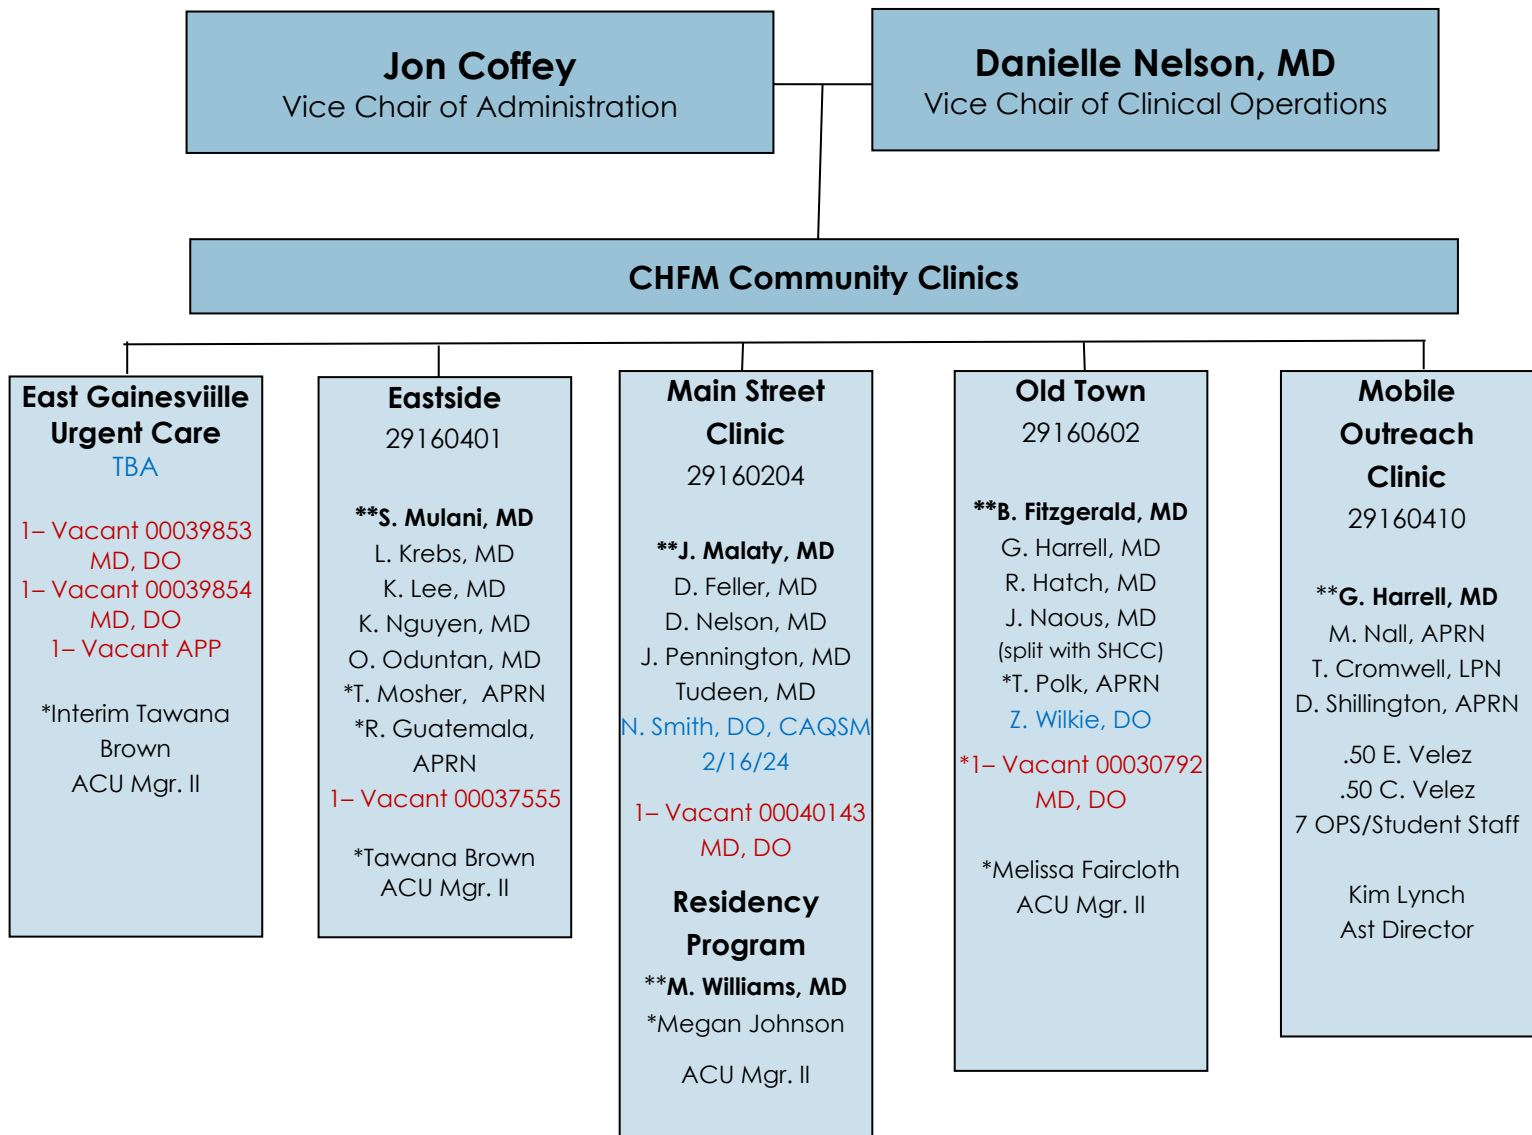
**Jon Coffey**
Vice Chair of Administration

**Danielle Nelson, MD**
Vice Chair of Clinical Operations

**CHFM Community Clinics**

**East Gainesviille Urgent Care**
TBA

1– Vacant 00039853 MD, DO
1– Vacant 00039854 MD, DO
1– Vacant APP

*Interim Tawana Brown
ACU Mgr. II

**Eastside**
29160401

****S. Mulani, MD**
L. Krebs, MD
K. Lee, MD
K. Nguyen, MD
O. Oduntan, MD
*T. Mosher, APRN
*R. Guatemala, APRN
1– Vacant 00037555

*Tawana Brown
ACU Mgr. II

**Main Street Clinic**
29160204

****J. Malaty, MD**
D. Feller, MD
D. Nelson, MD
J. Pennington, MD
Tudeen, MD
N. Smith, DO, CAQSM 2/16/24

1– Vacant 00040143 MD, DO

**Residency Program**
****M. Williams, MD**
*Megan Johnson

ACU Mgr. II

**Old Town**
29160602

****B. Fitzgerald, MD**
G. Harrell, MD
R. Hatch, MD
J. Naous, MD
(split with SHCC)
*T. Polk, APRN
Z. Wilkie, DO
*1– Vacant 00030792 MD, DO

*Melissa Faircloth
ACU Mgr. II

**Mobile Outreach Clinic**
29160410

****G. Harrell, MD**
M. Nall, APRN
T. Cromwell, LPN
D. Shillington, APRN

.50 E. Velez
.50 C. Velez
7 OPS/Student Staff

Kim Lynch
Ast Director